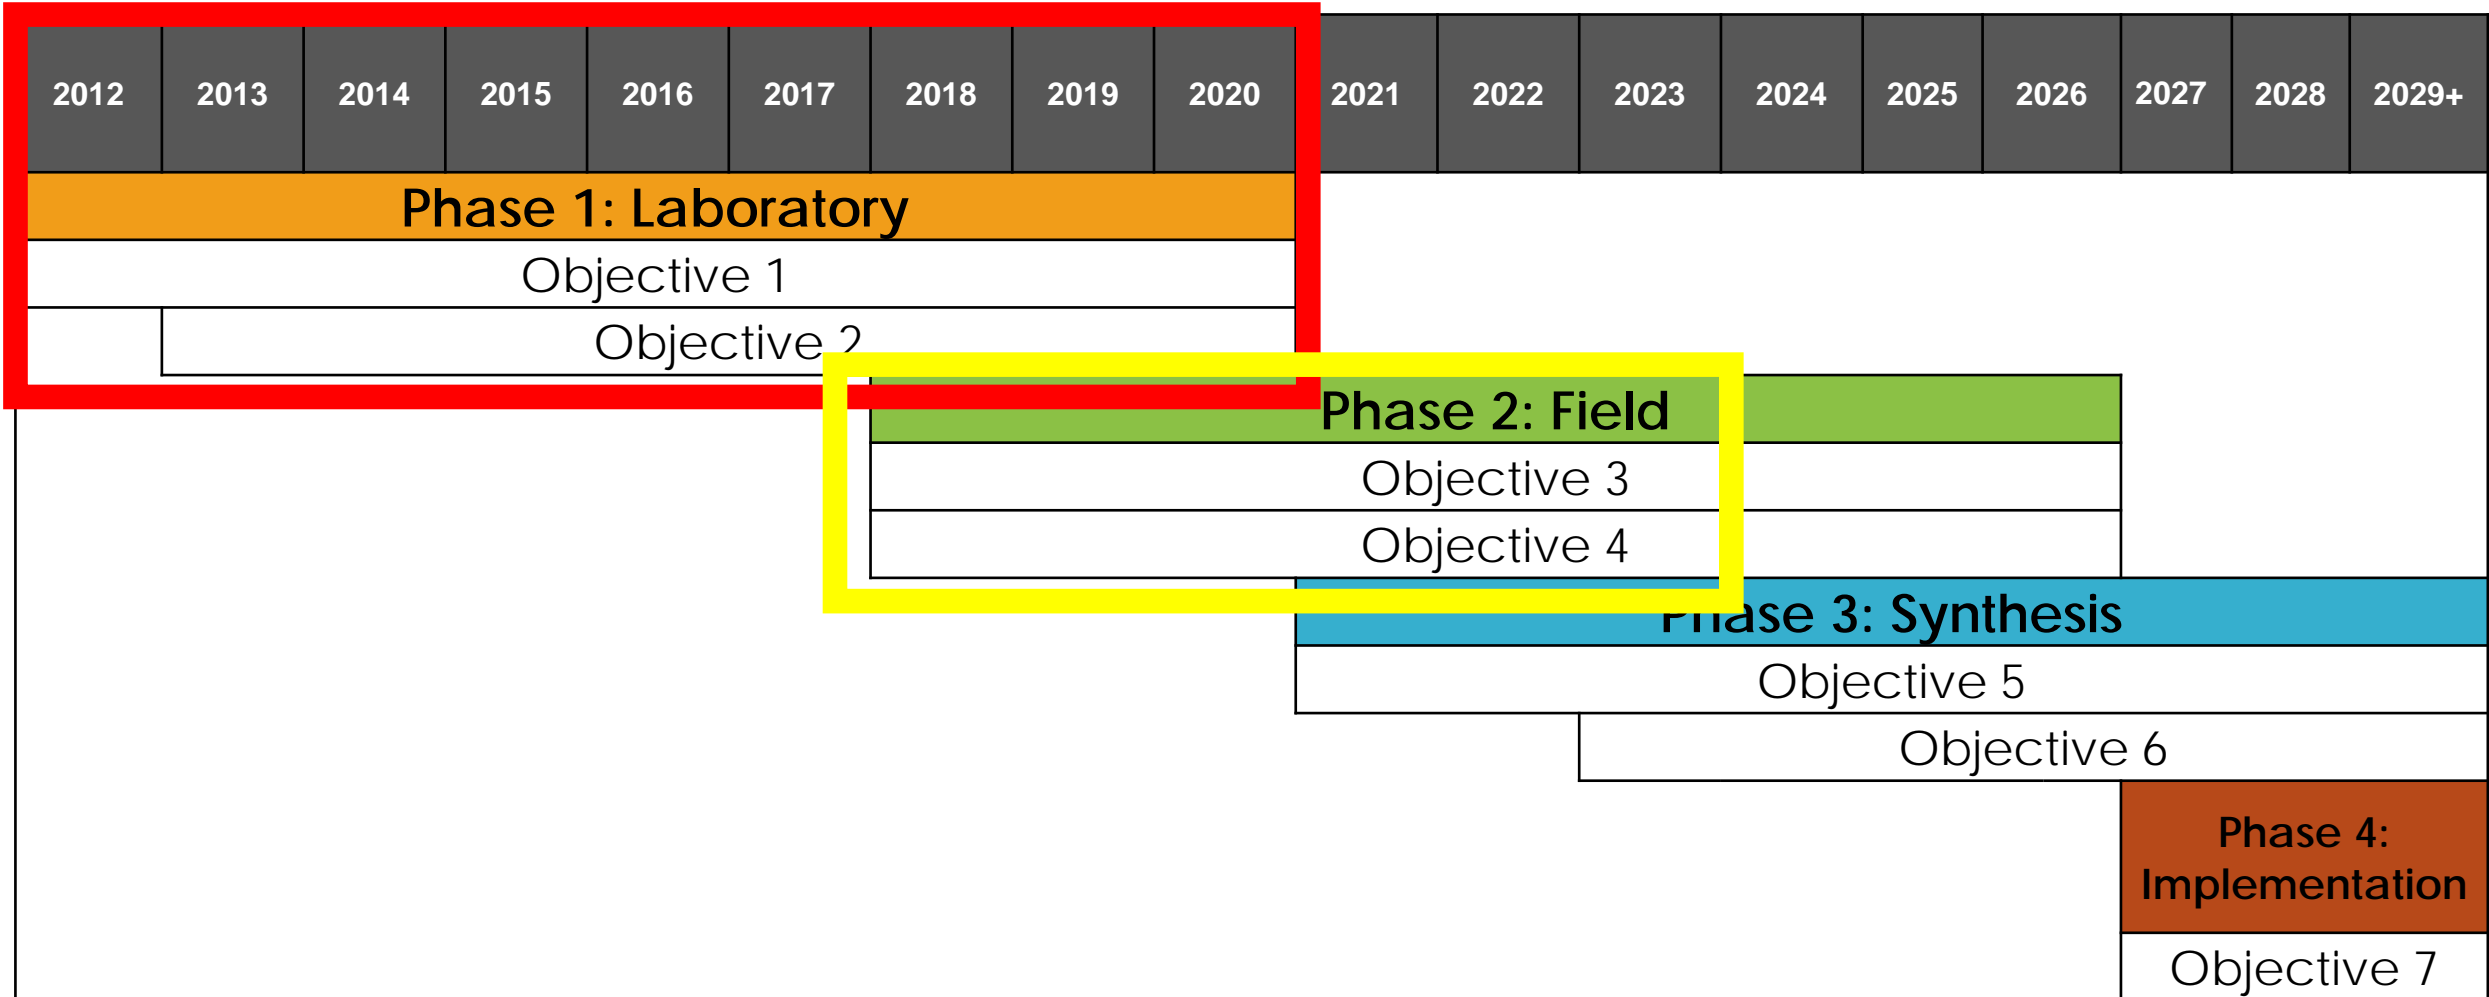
| 2012 | 2013 | 2014 | 2015 | 2016 | 2017 | 2018 | 2019 | 2020 | 2021 | 2022 | 2023 | 2024 | 2025 | 2026 | 2027 | 2028 | 2029+ |
|---|---|---|---|---|---|---|---|---|---|---|---|---|---|---|---|---|---|

Phase 1: Laboratory

Objective 1

Objective 2

Phase 2: Field

Objective 3

Objective 4

Phase 3: Synthesis

Objective 5

Objective 6

Phase 4: Implementation

Objective 7